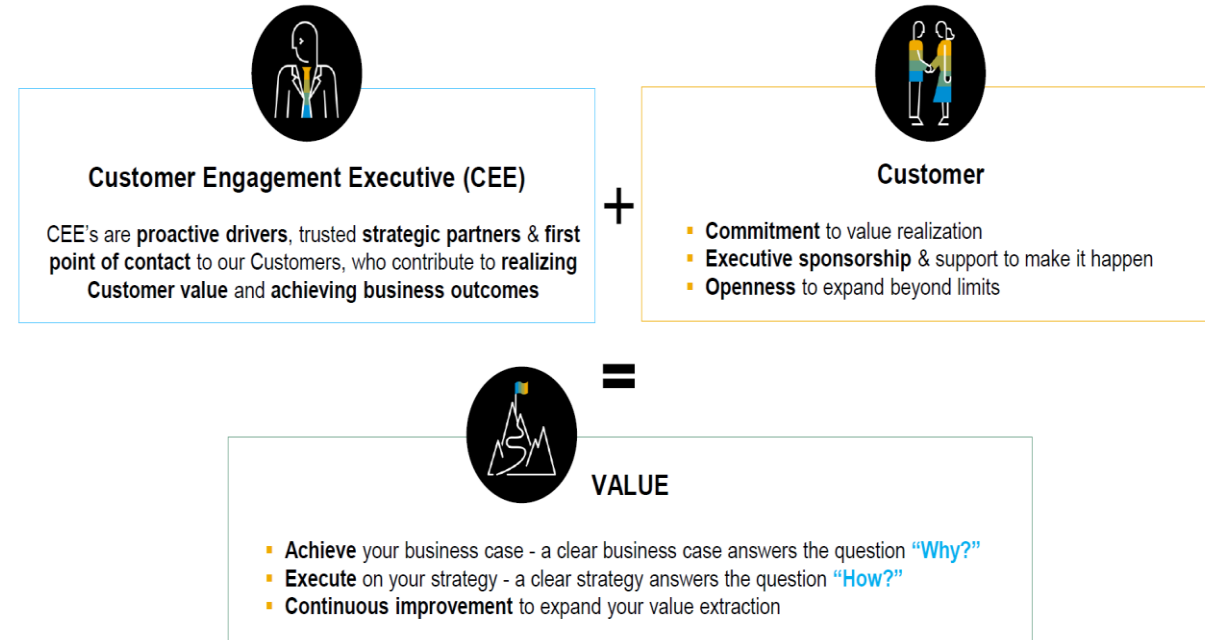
Customer Engagement Executive (CEE)

CEE's are proactive drivers, trusted strategic partners & first point of contact to our Customers, who contribute to realizing Customer value and achieving business outcomes

+

Customer

- Commitment to value realization
- Executive sponsorship & support to make it happen
- Openness to expand beyond limits

=

VALUE

- Achieve your business case - a clear business case answers the question "Why?"
- Execute on your strategy - a clear strategy answers the question "How?"
- Continuous improvement to expand your value extraction